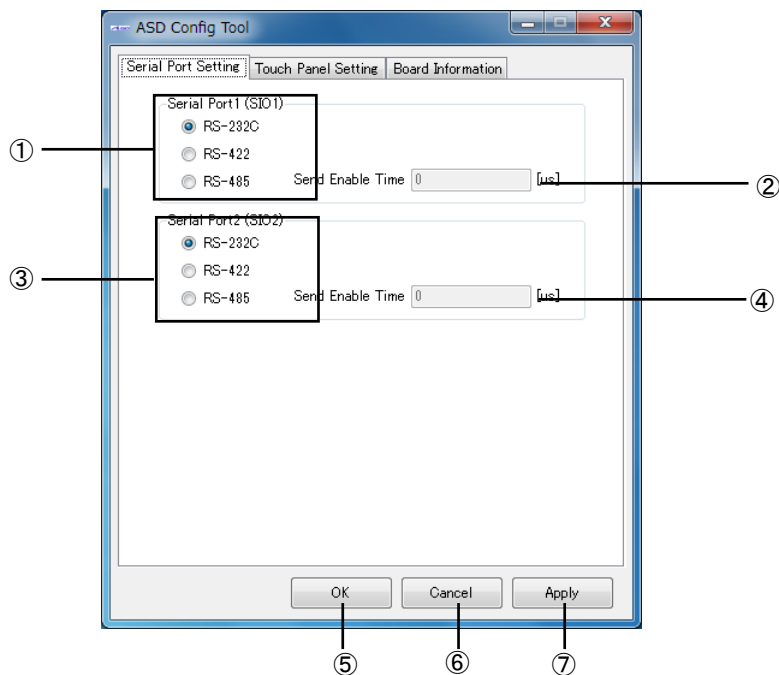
ASD Config Tool

Serial Port Setting | Touch Panel Setting | Board Information

Serial Port1 (SIO1)
RS-232C
RS-422
RS-485
Send Enable Time 0 [us]

Serial Port2 (SIO2)
RS-232C
RS-422
RS-485
Send Enable Time 0 [us]

OK
Cancel
Apply

①
②
③
④
⑤
⑥
⑦